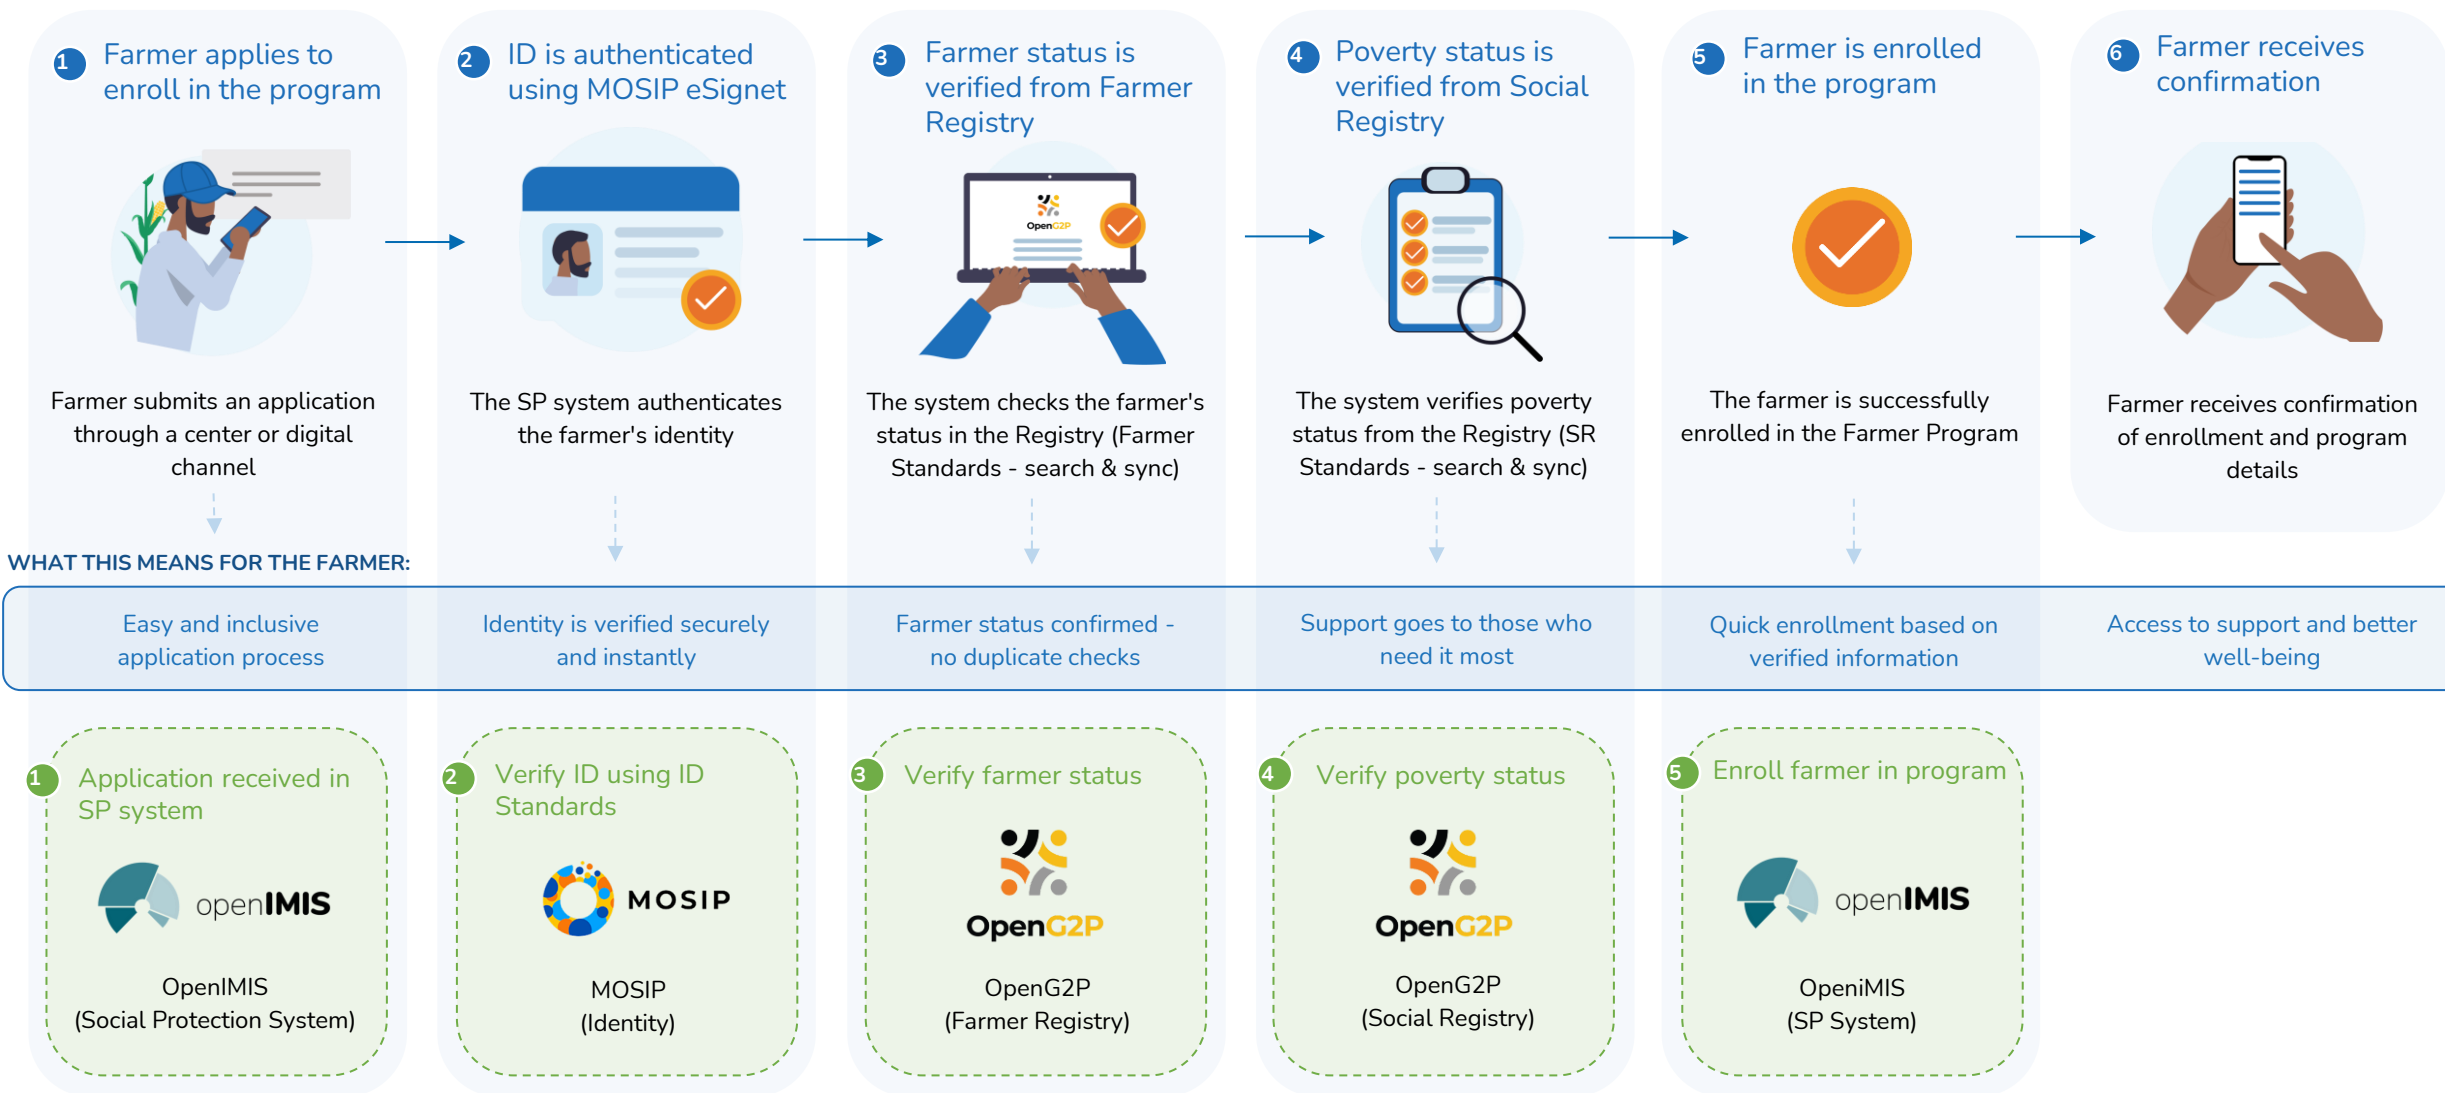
1 Farmer applies to enroll in the program

Farmer submits an application through a center or digital channel

2 ID is authenticated using MOSIP eSignet

The SP system authenticates the farmer's identity

3 Farmer status is verified from Farmer Registry

OpenG2P

The system checks the farmer's status in the Registry (Farmer Standards - search & sync)

4 Poverty status is verified from Social Registry

The system verifies poverty status from the Registry (SR Standards - search & sync)

5 Farmer is enrolled in the program

The farmer is successfully enrolled in the Farmer Program

6 Farmer receives confirmation

Farmer receives confirmation of enrollment and program details

WHAT THIS MEANS FOR THE FARMER:

Easy and inclusive application process

Identity is verified securely and instantly

Farmer status confirmed - no duplicate checks

Support goes to those who need it most

Quick enrollment based on verified information

Access to support and better well-being

1 Application received in SP system

openIMIS

OpenIMIS (Social Protection System)

2 Verify ID using ID Standards

MOSIP

MOSIP (Identity)

3 Verify farmer status

OpenG2P

OpenG2P (Farmer Registry)

4 Verify poverty status

OpenG2P

OpenG2P (Social Registry)

5 Enroll farmer in program

openIMIS

OpeniMIS (SP System)